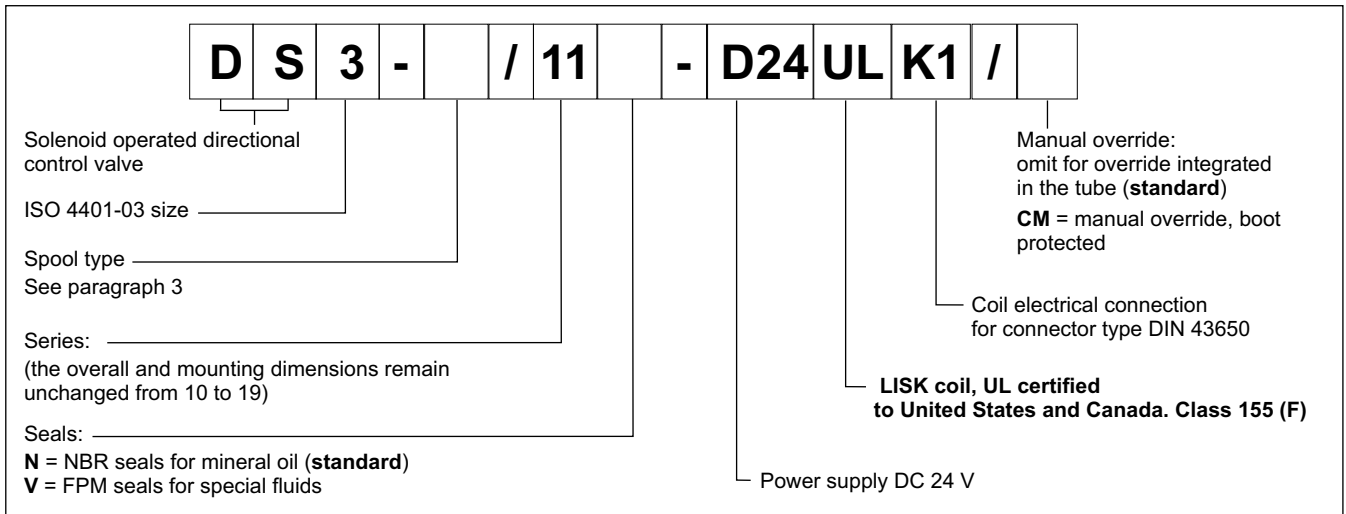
D S 3 - / 11 - D24 UL K1 /

Solenoid operated directional control valve

ISO 4401-03 size

Spool type
See paragraph 3

Series:
(the overall and mounting dimensions remain unchanged from 10 to 19)

Seals:
**N** = NBR seals for mineral oil (**standard**)
**V** = FPM seals for special fluids

Power supply DC 24 V

**LISK coil, UL certified to United States and Canada. Class 155 (F)**

Coil electrical connection for connector type DIN 43650

Manual override:
omit for override integrated in the tube (**standard**)
**CM** = manual override, boot protected